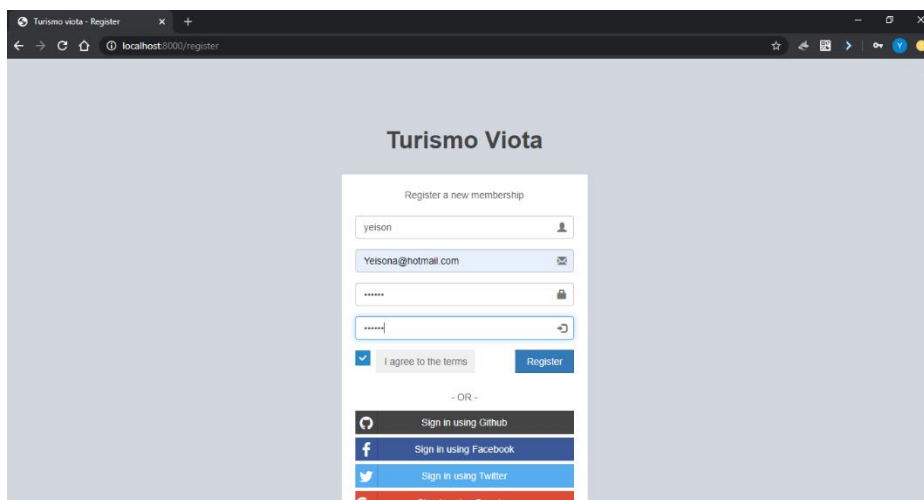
Turismo viota - Register ×

localhost:8000/register

Turismo Viota

Register a new membership

yeison

Yeisona@hotmail.com

••••••

••••••

I agree to the terms

Register

- OR -

Sign in using Github

Sign in using Facebook

Sign in using Twitter

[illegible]